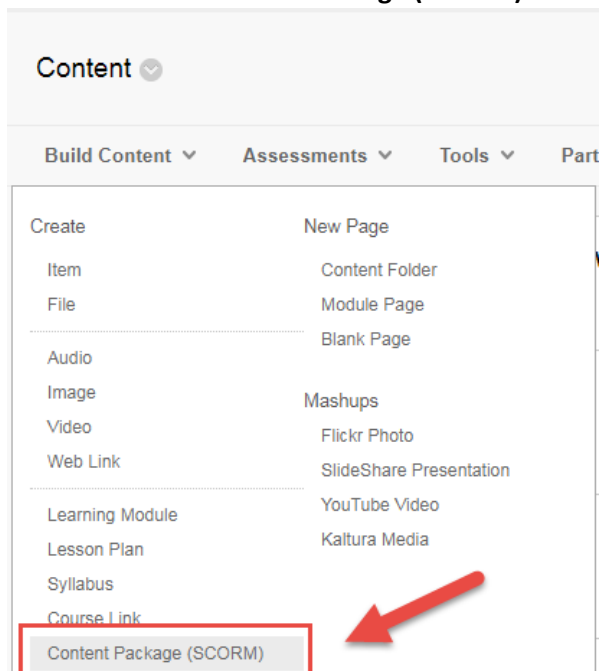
Content

Build Content
Assessments
Tools
Part

Create
Item
File
Audio
Image
Video
Web Link
Learning Module
Lesson Plan
Syllabus
Course Link
Content Package (SCORM)

New Page
Content Folder
Module Page
Blank Page

Mashups
Flickr Photo
SlideShare Presentation
YouTube Video
Kaltura Media